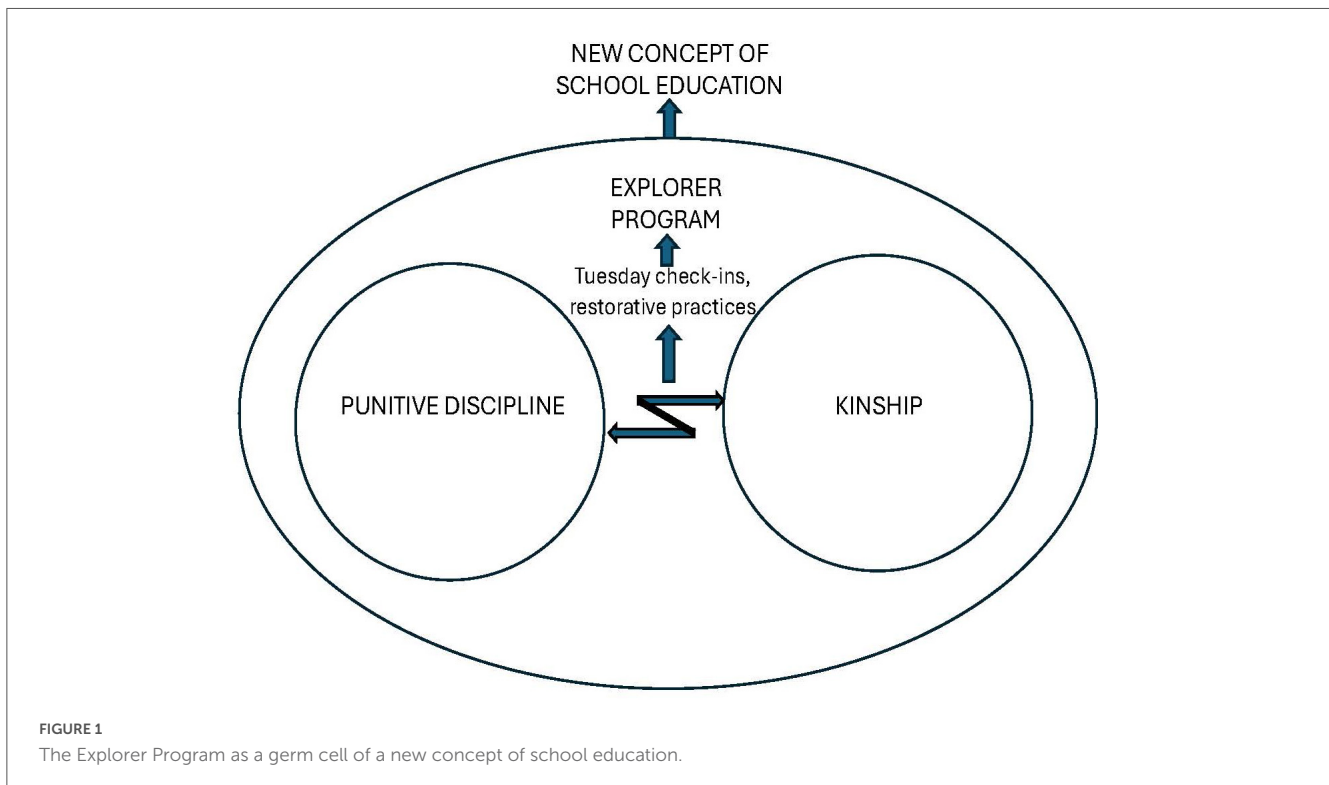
NEW CONCEPT OF SCHOOL EDUCATION

EXPLORER PROGRAM

Tuesday check-ins, restorative practices

PUNITIVE DISCIPLINE

KINSHIP

FIGURE 1
The Explorer Program as a germ cell of a new concept of school education.